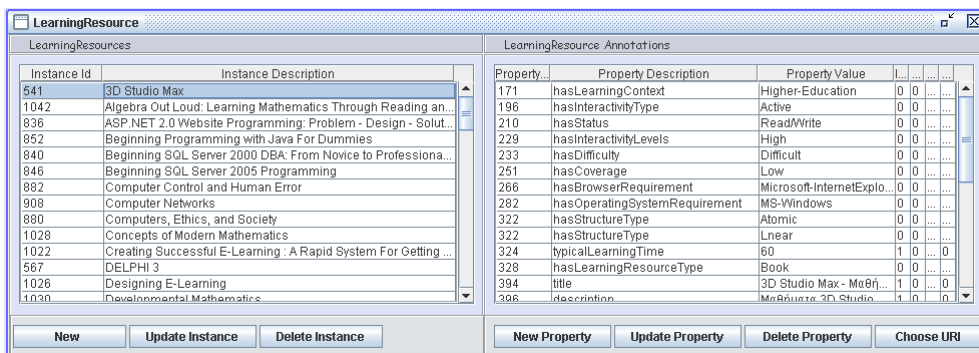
LearningResource

LearningResources

| Instance Id | Instance Description |
|---|---|
| 541 | 3D Studio Max |
| 1042 | Algebra Out Loud: Learning Mathematics Through Reading an... |
| 836 | ASP.NET 2.0 Website Programming: Problem - Design - Solut... |
| 852 | Beginning Programming with Java For Dummies |
| 840 | Beginning SQL Server 2000 DBA: From Novice to Professiona... |
| 846 | Beginning SQL Server 2005 Programming |
| 882 | Computer Control and Human Error |
| 908 | Computer Networks |
| 880 | Computers, Ethics, and Society |
| 1028 | Concepts of Modern Mathematics |
| 1022 | Creating Successful E-Learning : A Rapid System For Getting ... |
| 567 | DELPHI 3 |
| 1026 | Designing E-Learning |
| 1030 | Developmental Mathematics |

New | Update Instance | Delete Instance

LearningResource Annotations

| Property... | Property Description | Property Value | I... | ... | ... | ... |
|---|---|---|---|---|---|---|
| 171 | hasLearningContext | Higher-Education | 0 | 0 | ... | ... |
| 196 | hasInteractivityType | Active | 0 | 0 | ... | ... |
| 210 | hasStatus | Read/Write | 0 | 0 | ... | ... |
| 229 | hasInteractivityLevels | High | 0 | 0 | ... | ... |
| 233 | hasDifficulty | Difficult | 0 | 0 | ... | ... |
| 251 | hasCoverage | Low | 0 | 0 | ... | ... |
| 266 | hasBrowserRequirement | Microsoft-InternetExplo... | 0 | 0 | ... | ... |
| 282 | hasOperatingSystemRequirement | MS-Windows | 0 | 0 | ... | ... |
| 322 | hasStructureType | Atomic | 0 | 0 | ... | ... |
| 322 | hasStructureType | Lnear | 0 | 0 | ... | ... |
| 324 | typicalLearningTime | 60 | 1 | 0 | ... | 0 |
| 328 | hasLearningResourceType | Book | 0 | 0 | ... | ... |
| 394 | title | 3D Studio Max - Μαθή... | 1 | 0 | ... | 0 |
| 396 | description | Μαθήματα 3D Studio... | 1 | 0 | ... | 0 |

New Property | Update Property | Delete Property | Choose URI